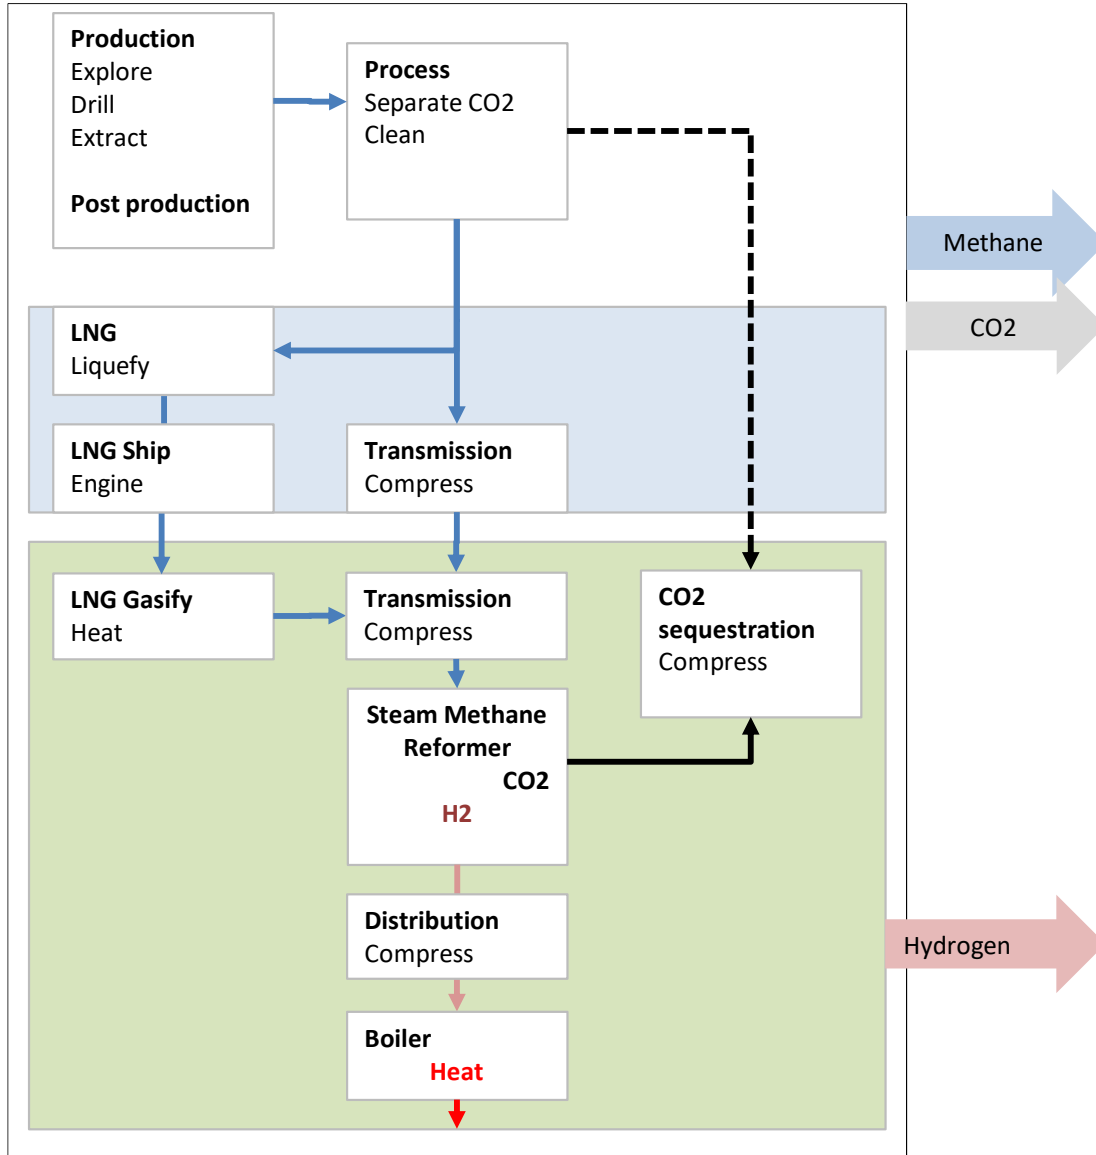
**Production**
Explore
Drill
Extract

**Post production**

**Process**
Separate CO2
Clean

Methane

CO2

**LNG**
Liquefy

**LNG Ship**
Engine

**Transmission**
Compress

**LNG Gasify**
Heat

**Transmission**
Compress

**CO2 sequestration**
Compress

**Steam Methane Reformer**
**CO2**
**H2**

**Distribution**
Compress

Hydrogen

**Boiler**
**Heat**